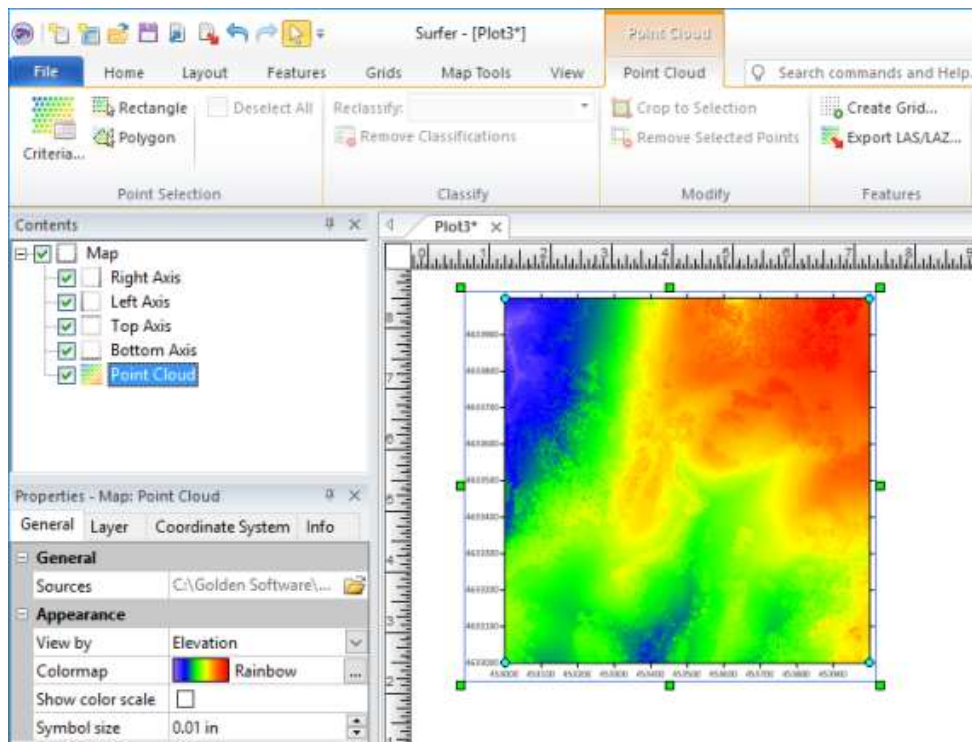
Surfer - [Plot3*]
Point Cloud
File Home Layout Features Grids Map Tools View Point Cloud
Search commands and Help
Criteria...
Rectangle
Polygon
Deselect All
Point Selection
Reclassify:
Remove Classifications
Classify
Crop to Selection
Remove Selected Points
Modify
Create Grid...
Export LAS/LAZ...
Features

Contents
Map
Right Axis
Left Axis
Top Axis
Bottom Axis
Point Cloud

Plot3*

Properties - Map: Point Cloud
General Layer Coordinate System Info
General
Sources C:\Golden Software\...
Appearance
View by Elevation
Colormap Rainbow
Show color scale
Symbol size 0.01 in